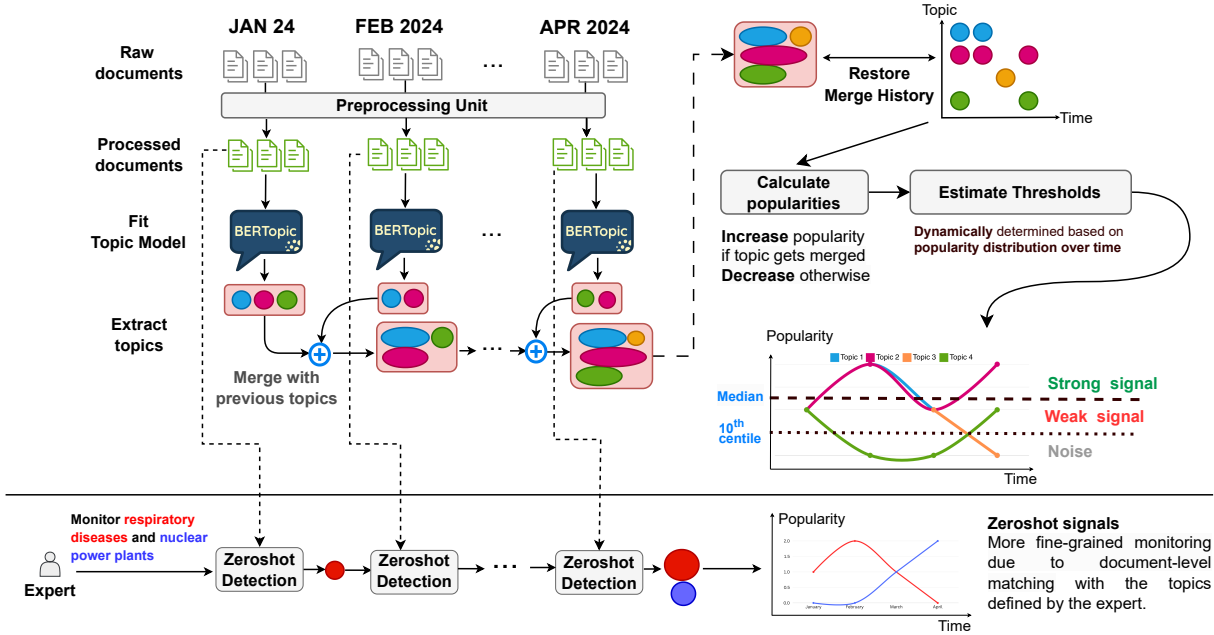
JAN 24
FEB 2024
APR 2024

Raw documents

...

Preprocessing Unit

Processed documents

Fit Topic Model

BERTopic
BERTopic
BERTopic

...

Extract topics

...

Merge with previous topics

Restore Merge History

Topic

Time

Calculate popularities

Estimate Thresholds

**Increase** popularity if topic gets merged
**Decrease** otherwise

**Dynamically** determined based on **popularity distribution over time**

Popularity

Topic 1
Topic 2
Topic 3
Topic 4

Median

Strong signal

Weak signal

$10^{th}$ centile

Noise

Time

Monitor respiratory diseases and nuclear power plants

Expert

Zeroshot Detection

Zeroshot Detection

...

Zeroshot Detection

Popularity

2.0
1.5
1.0
0.5
0.0

January
February
March
April

Time

**Zeroshot signals**
More fine-grained monitoring due to document-level matching with the topics defined by the expert.